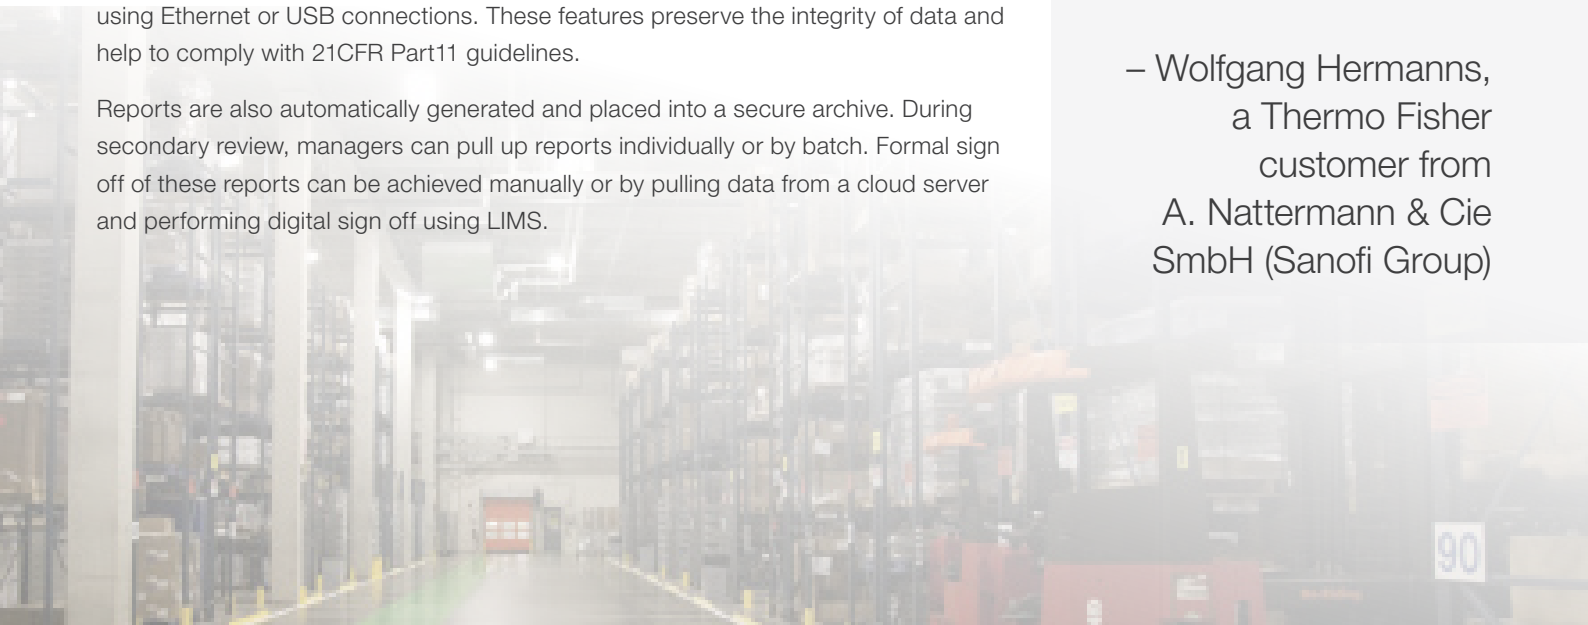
using Ethernet or USB connections. These features preserve the integrity of data and help to comply with 21CFR Part11 guidelines.

Reports are also automatically generated and placed into a secure archive. During secondary review, managers can pull up reports individually or by batch. Formal sign off of these reports can be achieved manually or by pulling data from a cloud server and performing digital sign off using LIMS.

– Wolfgang Hermanns, a Thermo Fisher customer from A. Nattermann & Cie SmbH (Sanofi Group)

90